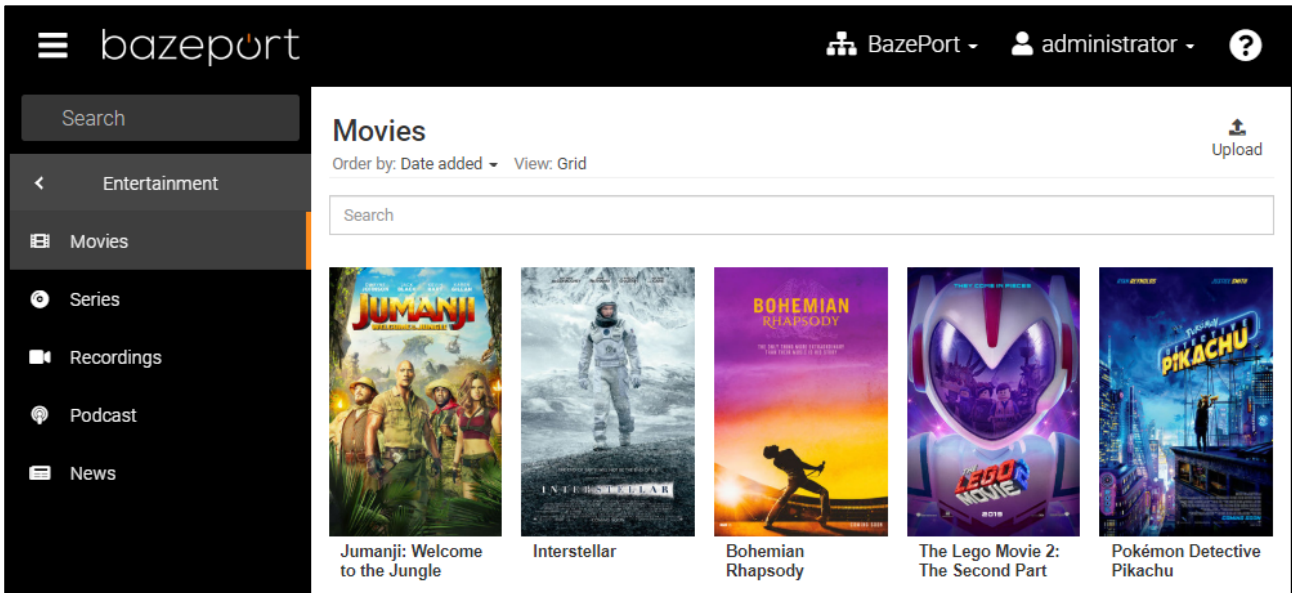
bazeport

BazePort

administrator

?

Search

Entertainment

Movies

Series

Recordings

Podcast

News

Movies

Order by: Date added View: Grid

Upload

Search

JUMANJI
WELCOME TO THE JUNGLE

INTERSTELLAR

BOHEMIAN RHAPSODY

THEY COME IN PIECES

THE LEGO MOVIE 2

POKÉMON DETECTIVE PIKACHU

Jumanji: Welcome to the Jungle

Interstellar

Bohemian Rhapsody

The Lego Movie 2: The Second Part

Pokémon Detective Pikachu